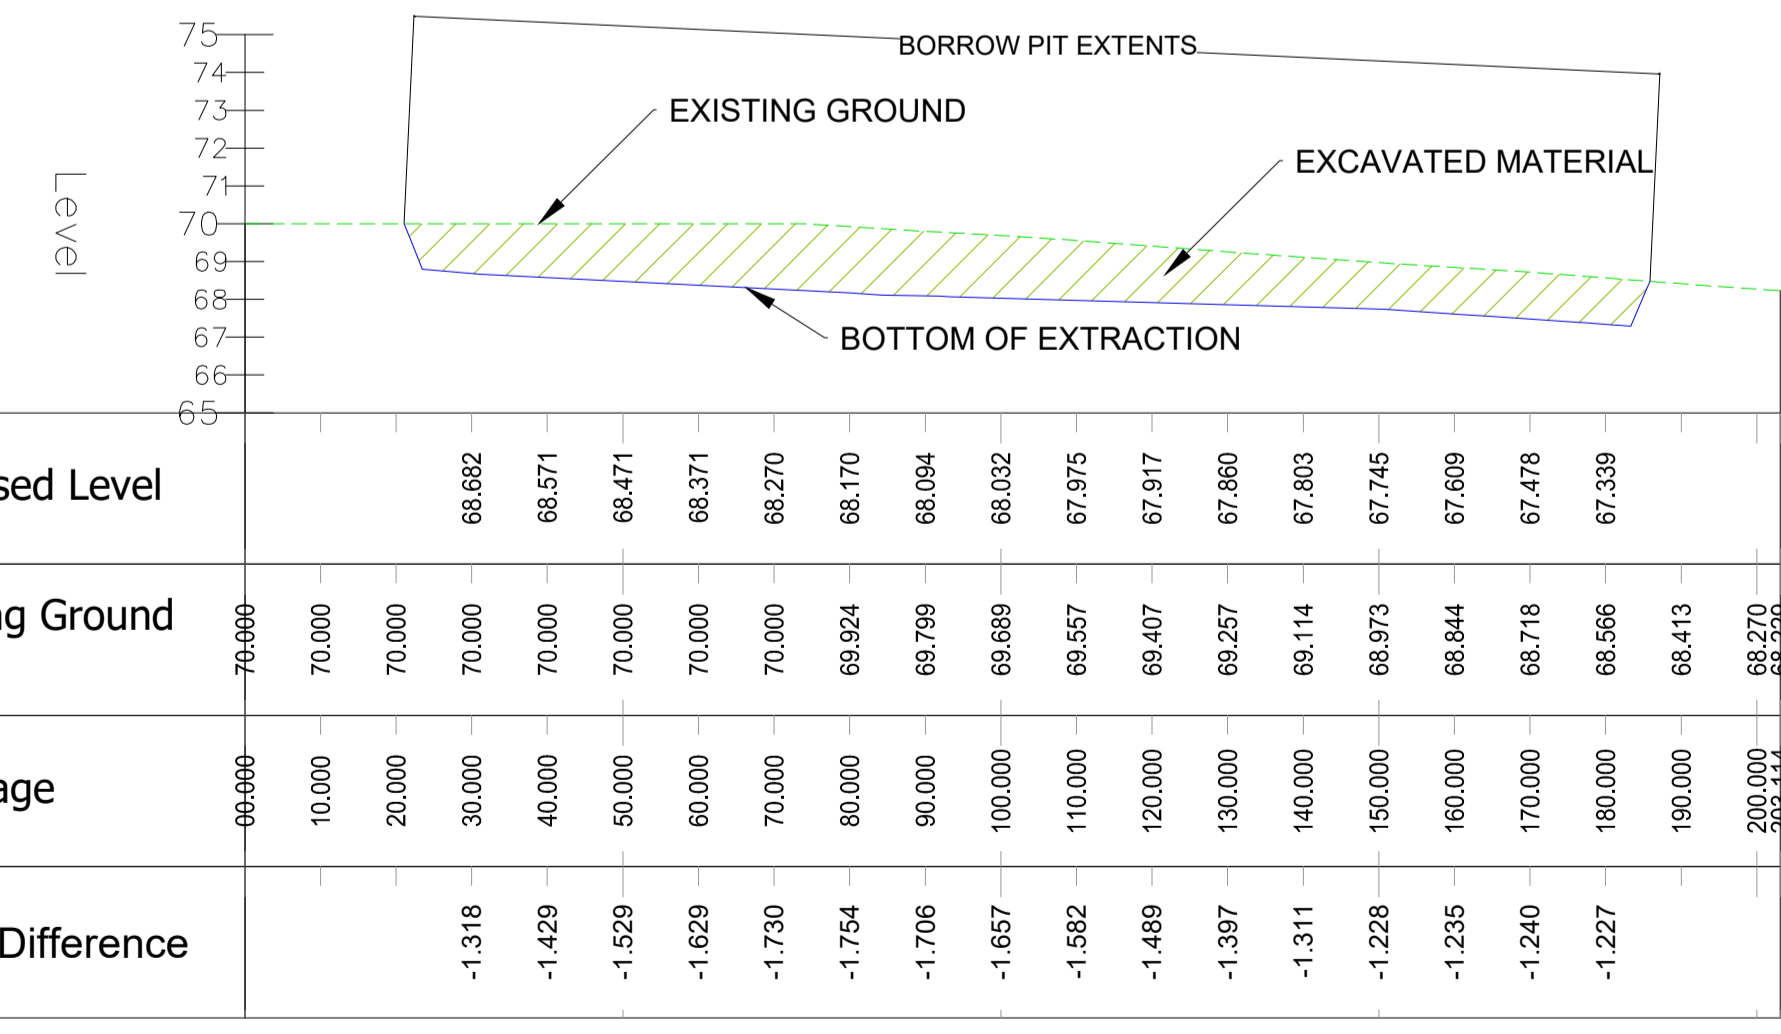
75
74
73
72
71
70
69
68
67
66
65

Level

BORROW PIT EXTENTS

EXISTING GROUND

EXCAVATED MATERIAL

BOTTOM OF EXTRACTION

sed Level

68.682 68.571 68.471 68.371 68.270 68.170 68.094 68.032 67.975 67.917 67.860 67.803 67.745 67.609 67.478 67.339

g Ground

70.000 70.000 70.000 70.000 70.000 70.000 70.000 70.000 69.924 69.799 69.689 69.557 69.407 69.257 69.114 68.973 68.844 68.718 68.566 68.413 68.270 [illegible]

age

00.000 10.000 20.000 30.000 40.000 50.000 60.000 70.000 80.000 90.000 100.000 110.000 120.000 130.000 140.000 150.000 160.000 170.000 180.000 190.000 200.000 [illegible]

Difference

-1.318 -1.429 -1.529 -1.629 -1.730 -1.754 -1.706 -1.657 -1.582 -1.489 -1.397 -1.311 -1.228 -1.235 -1.240 -1.227